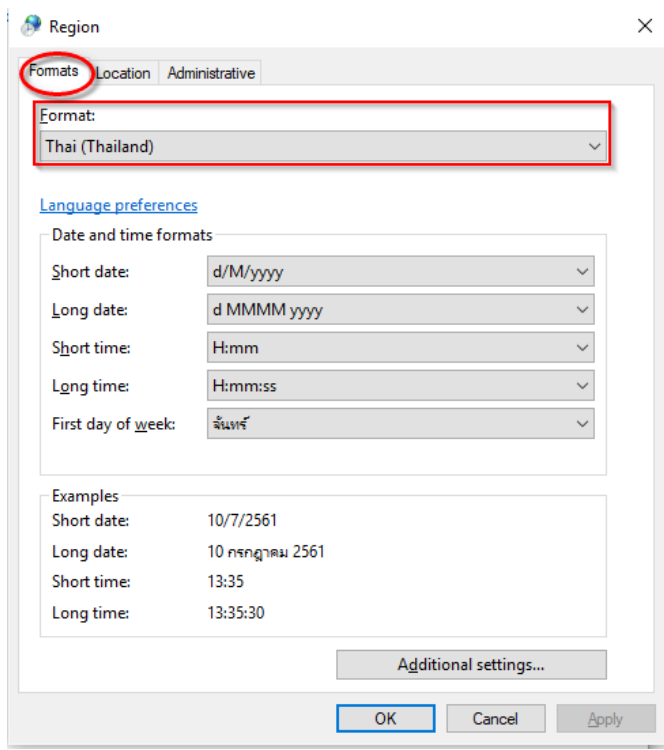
Region

Formats Location Administrative

Format:

Thai (Thailand)

Language preferences

Date and time formats

Short date: d/M/yyyy

Long date: d MMMM yyyy

Short time: H:mm

Long time: H:mm:ss

First day of week: จันทร์

Examples

Short date: 10/7/2561

Long date: 10 กรกฎาคม 2561

Short time: 13:35

Long time: 13:35:30

Additional settings...

OK Cancel Apply